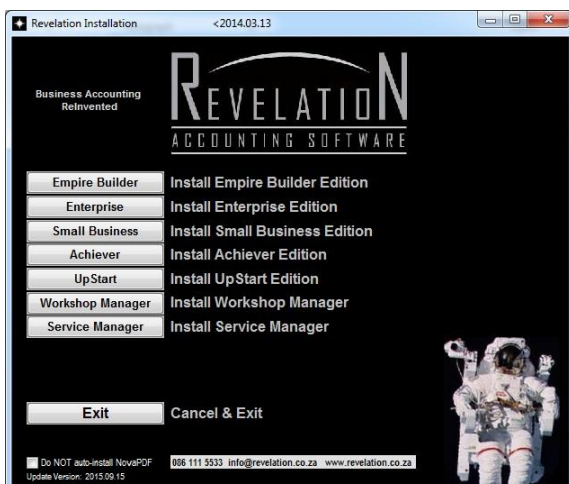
Revelation Installation <2014.03.13

Business Accounting ReInvented

REVELATION
ACCOUNTING SOFTWARE

Empire Builder Install Empire Builder Edition
Enterprise Install Enterprise Edition
Small Business Install Small Business Edition
Achiever Install Achiever Edition
UpStart Install UpStart Edition
Workshop Manager Install Workshop Manager
Service Manager Install Service Manager

Exit Cancel & Exit

Do NOT auto-install NovaPDF
Update Version: 2015.09.15

086 111 5533 info@revelation.co.za www.revelation.co.za